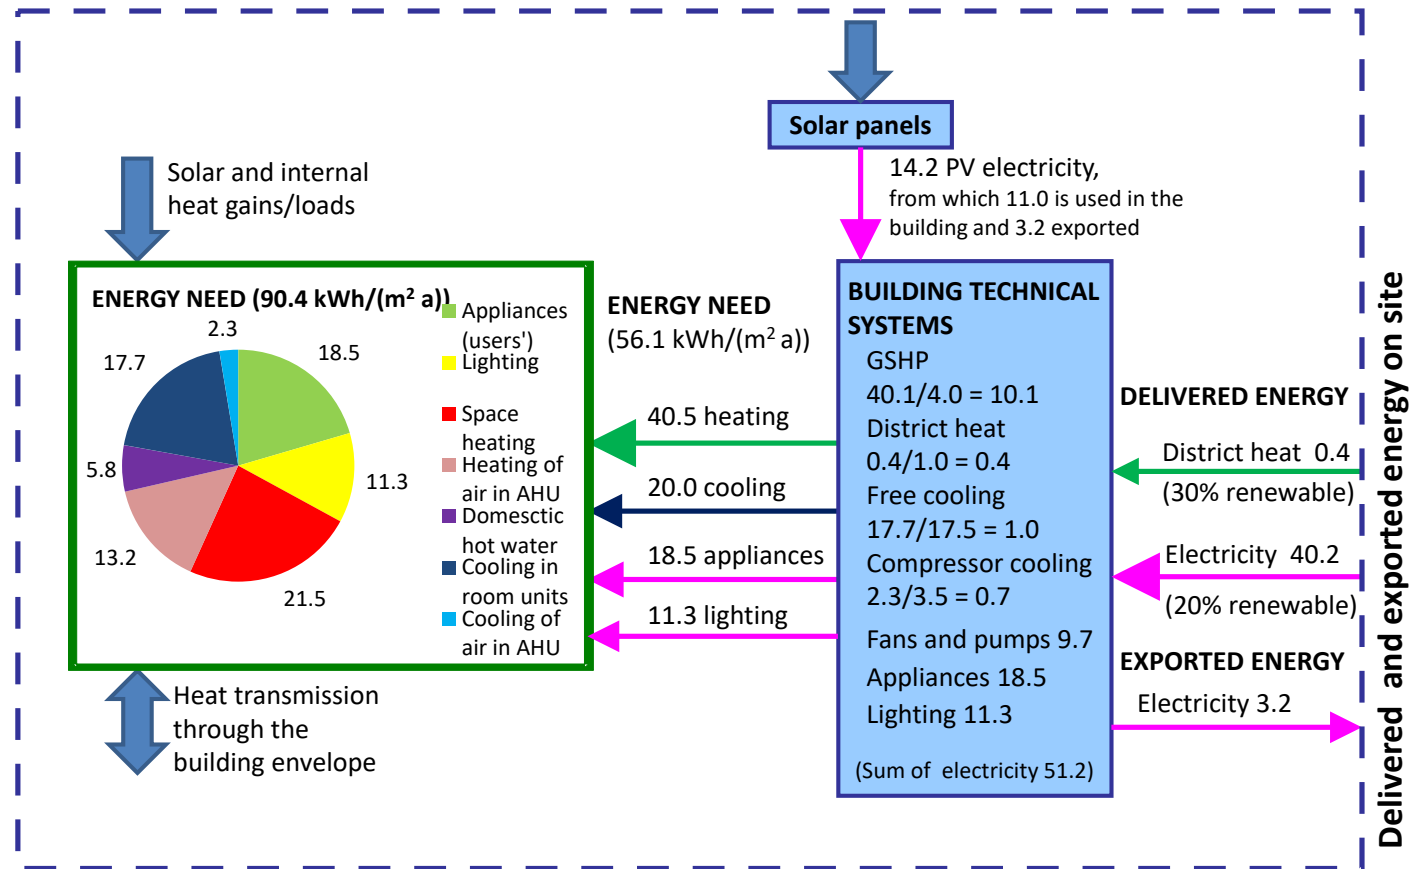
Solar panels

14.2 PV electricity, from which 11.0 is used in the building and 3.2 exported

Solar and internal heat gains/loads

ENERGY NEED (90.4 kWh/(m$^2$ a))

2.3
18.5
17.7
11.3
5.8
13.2
21.5

Appliances (users')
Lighting
Space heating
Heating of air in AHU
Domesctic hot water
Cooling in room units
Cooling of air in AHU

ENERGY NEED (56.1 kWh/(m$^2$ a))

40.5 heating
20.0 cooling
18.5 appliances
11.3 lighting

BUILDING TECHNICAL SYSTEMS
GSHP
40.1/4.0 = 10.1
District heat
0.4/1.0 = 0.4
Free cooling
17.7/17.5 = 1.0
Compressor cooling
2.3/3.5 = 0.7
Fans and pumps 9.7
Appliances 18.5
Lighting 11.3
(Sum of electricity 51.2)

DELIVERED ENERGY
District heat 0.4
(30% renewable)
Electricity 40.2
(20% renewable)

EXPORTED ENERGY
Electricity 3.2

Heat transmission through the building envelope

Delivered and exported energy on site